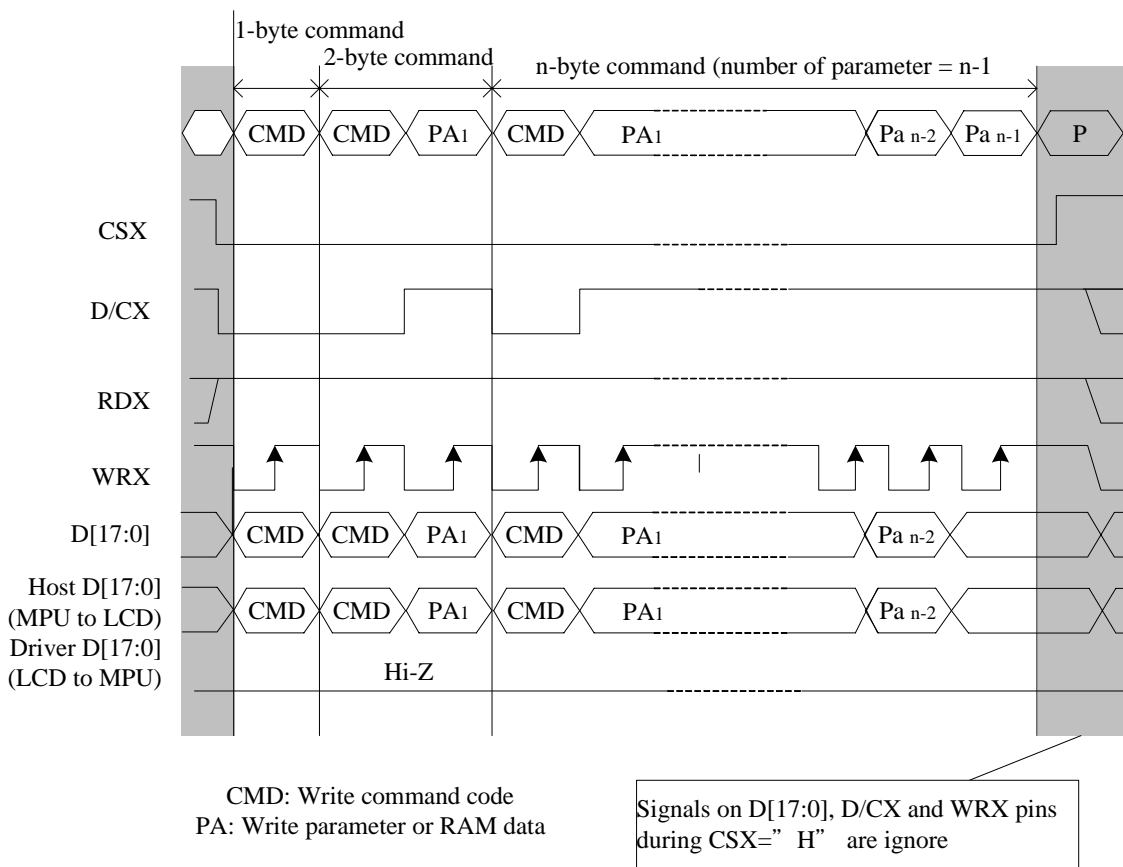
1-byte command

2-byte command

n-byte command (number of parameter = n-1

CMD CMD PA1 CMD PA1 Pa n-2 Pa n-1 P

CSX

D/CX

RDX

WRX

D[17:0] CMD CMD PA1 CMD PA1 Pa n-2

Host D[17:0] (MPU to LCD) CMD CMD PA1 CMD PA1 Pa n-2

Driver D[17:0] (LCD to MPU) Hi-Z

CMD: Write command code
PA: Write parameter or RAM data

Signals on D[17:0], D/CX and WRX pins during CSX=" H" are ignore